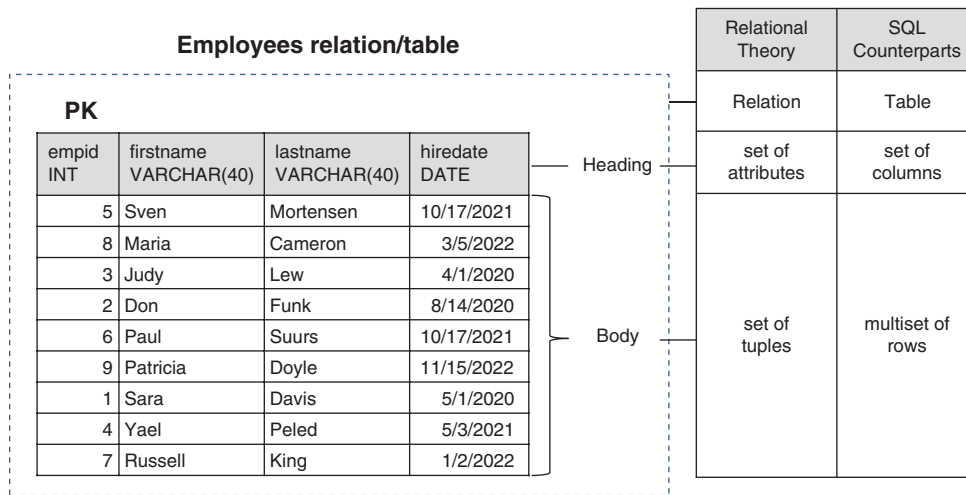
Employees relation/table

PK

| empid INT | firstname VARCHAR(40) | lastname VARCHAR(40) | hiredate DATE |
|---|---|---|---|
| 5 | Sven | Mortensen | 10/17/2021 |
| 8 | Maria | Cameron | 3/5/2022 |
| 3 | Judy | Lew | 4/1/2020 |
| 2 | Don | Funk | 8/14/2020 |
| 6 | Paul | Suurs | 10/17/2021 |
| 9 | Patricia | Doyle | 11/15/2022 |
| 1 | Sara | Davis | 5/1/2020 |
| 4 | Yael | Peled | 5/3/2021 |
| 7 | Russell | King | 1/2/2022 |

Heading

Body

| Relational Theory | SQL Counterparts |
|---|---|
| Relation | Table |
| set of attributes | set of columns |
| set of tuples | multiset of rows |